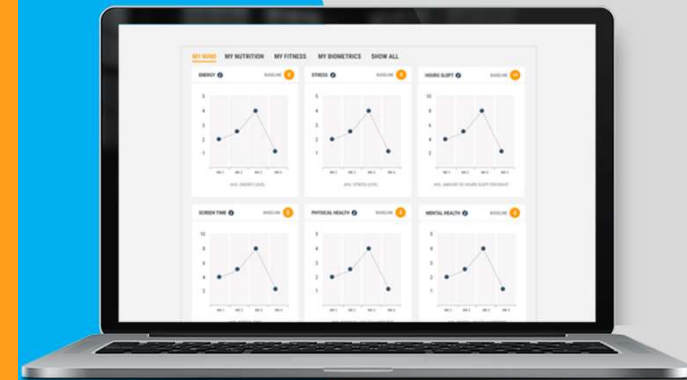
MY MIND MY NUTRITION MY FITNESS MY BIOMETRICS SHOW ALL

ENERGY BASELINE 4

5
4
3
2
1

AVG. ENERGY LEVEL

STRESS BASELINE 4

5
4
3
2
1

AVG. STRESS LEVEL

HOURS SLEPT BASELINE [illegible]

10
8
6
4
2

AVG. AMOUNT OF HOURS SLEPT PER NIGHT

SCREEN TIME BASELINE 5

10
8
6
4
2

PHYSICAL HEALTH BASELINE 4

5
4
3
2
1

MENTAL HEALTH BASELINE 4

5
4
3
2
1